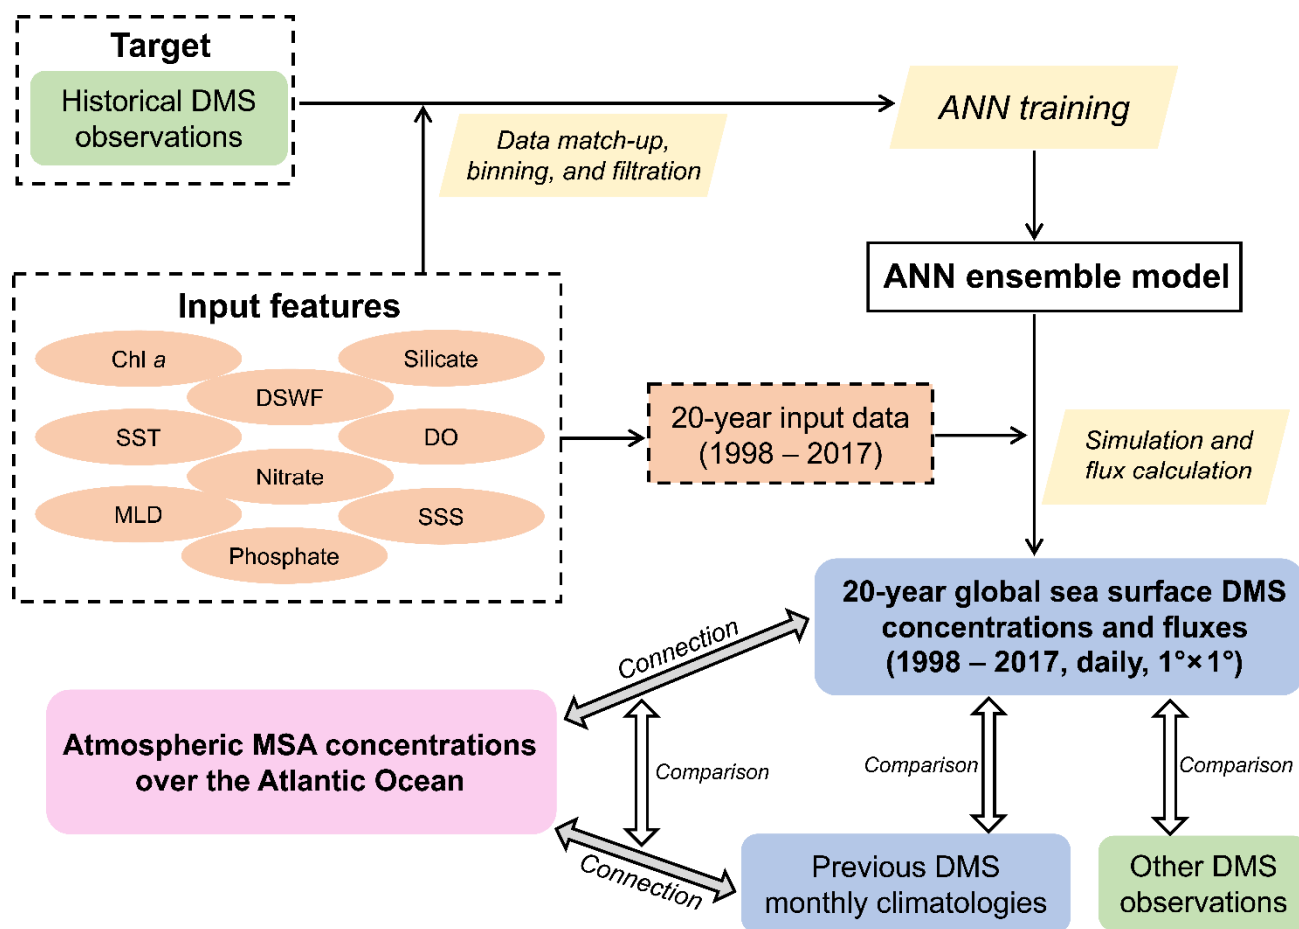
Target

Historical DMS observations

Data match-up, binning, and filtration

ANN training

ANN ensemble model

Input features

Chl *a*

Silicate

DSWF

SST

DO

Nitrate

MLD

SSS

Phosphate

20-year input data (1998 – 2017)

Simulation and flux calculation

20-year global sea surface DMS concentrations and fluxes (1998 – 2017, daily, 1°×1°)

Connection

Atmospheric MSA concentrations over the Atlantic Ocean

Comparison

Comparison

Comparison

Connection

Previous DMS monthly climatologies

Other DMS observations